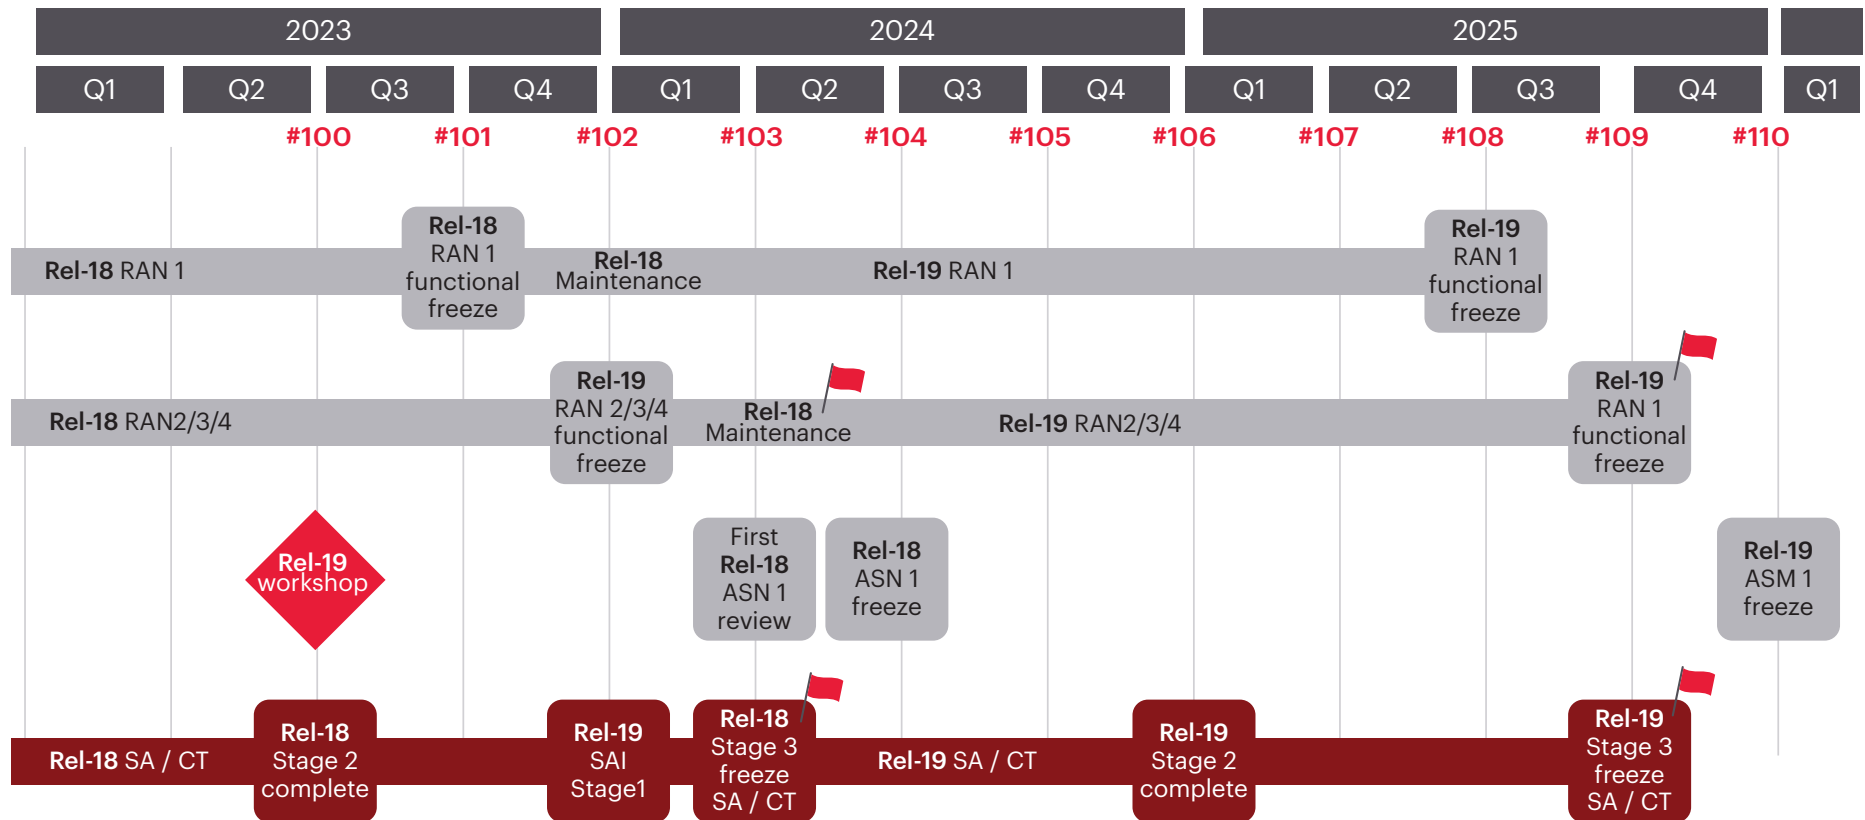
2023 2024 2025

Q1 Q2 Q3 Q4 Q1 Q2 Q3 Q4 Q1 Q2 Q3 Q4 Q1

#100 #101 #102 #103 #104 #105 #106 #107 #108 #109 #110

Rel-18 RAN 1

Rel-18 RAN 1 functional freeze

Rel-18 Maintenance

Rel-19 RAN 1

Rel-19 RAN 1 functional freeze

Rel-18 RAN2/3/4

Rel-19 RAN 2/3/4 functional freeze

Rel-18 Maintenance

Rel-19 RAN2/3/4

Rel-19 RAN 1 functional freeze

Rel-19 workshop

First Rel-18 ASN 1 review

Rel-18 ASN 1 freeze

Rel-19 ASM 1 freeze

Rel-18 SA / CT

Rel-18 Stage 2 complete

Rel-19 SAI Stage1

Rel-18 Stage 3 freeze SA / CT

Rel-19 SA / CT

Rel-19 Stage 2 complete

Rel-19 Stage 3 freeze SA / CT